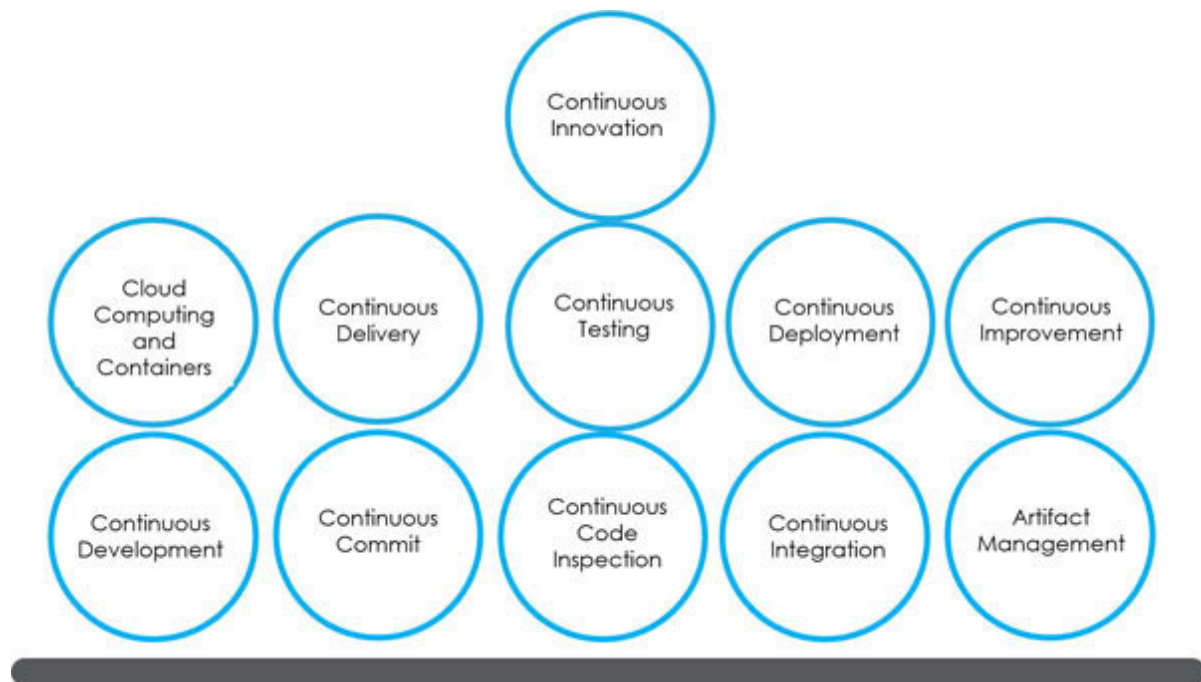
Continuous Innovation

Cloud Computing and Containers

Continuous Delivery

Continuous Testing

Continuous Deployment

Continuous Improvement

Continuous Development

Continuous Commit

Continuous Code Inspection

Continuous Integration

Artifact Management